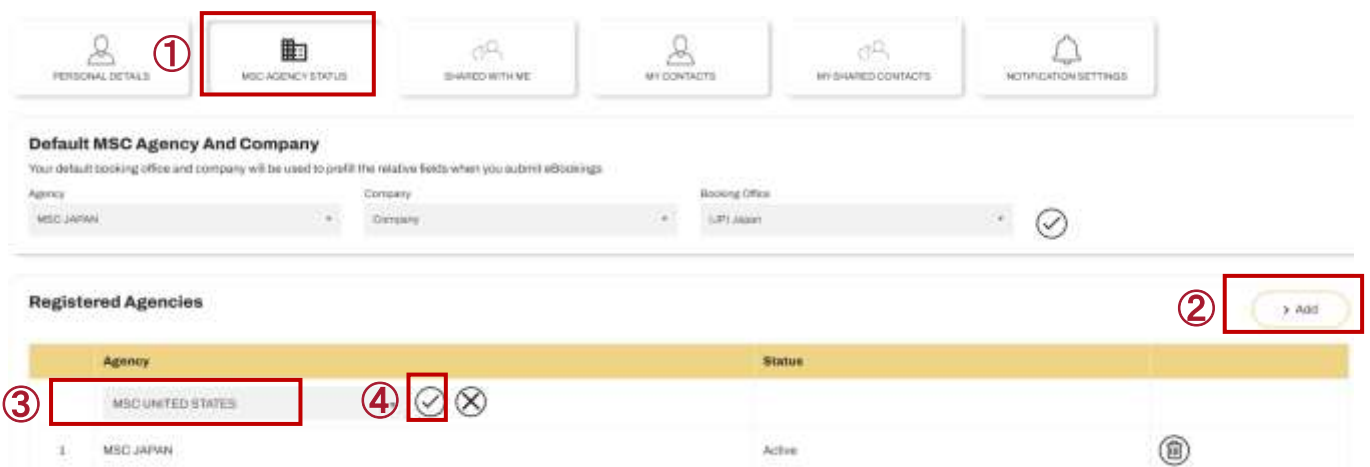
PERSONAL DETAILS ① MSC AGENCY STATUS SHARED WITH ME MY CONTACTS MY SHARED CONTACTS NOTIFICATION SETTINGS

Default MSC Agency And Company

Your default booking office and company will be used to prefill the relative fields when you submit eBookings

Agency
MSC JAPAN

Company
Company

Booking Office
UPI Japan

Registered Agencies

② > Add

| | Agency | Status | |
|---|---|---|---|
| ③ | MSC UNITED STATES ④ | | |
| 1 | MSC JAPAN | Active | |